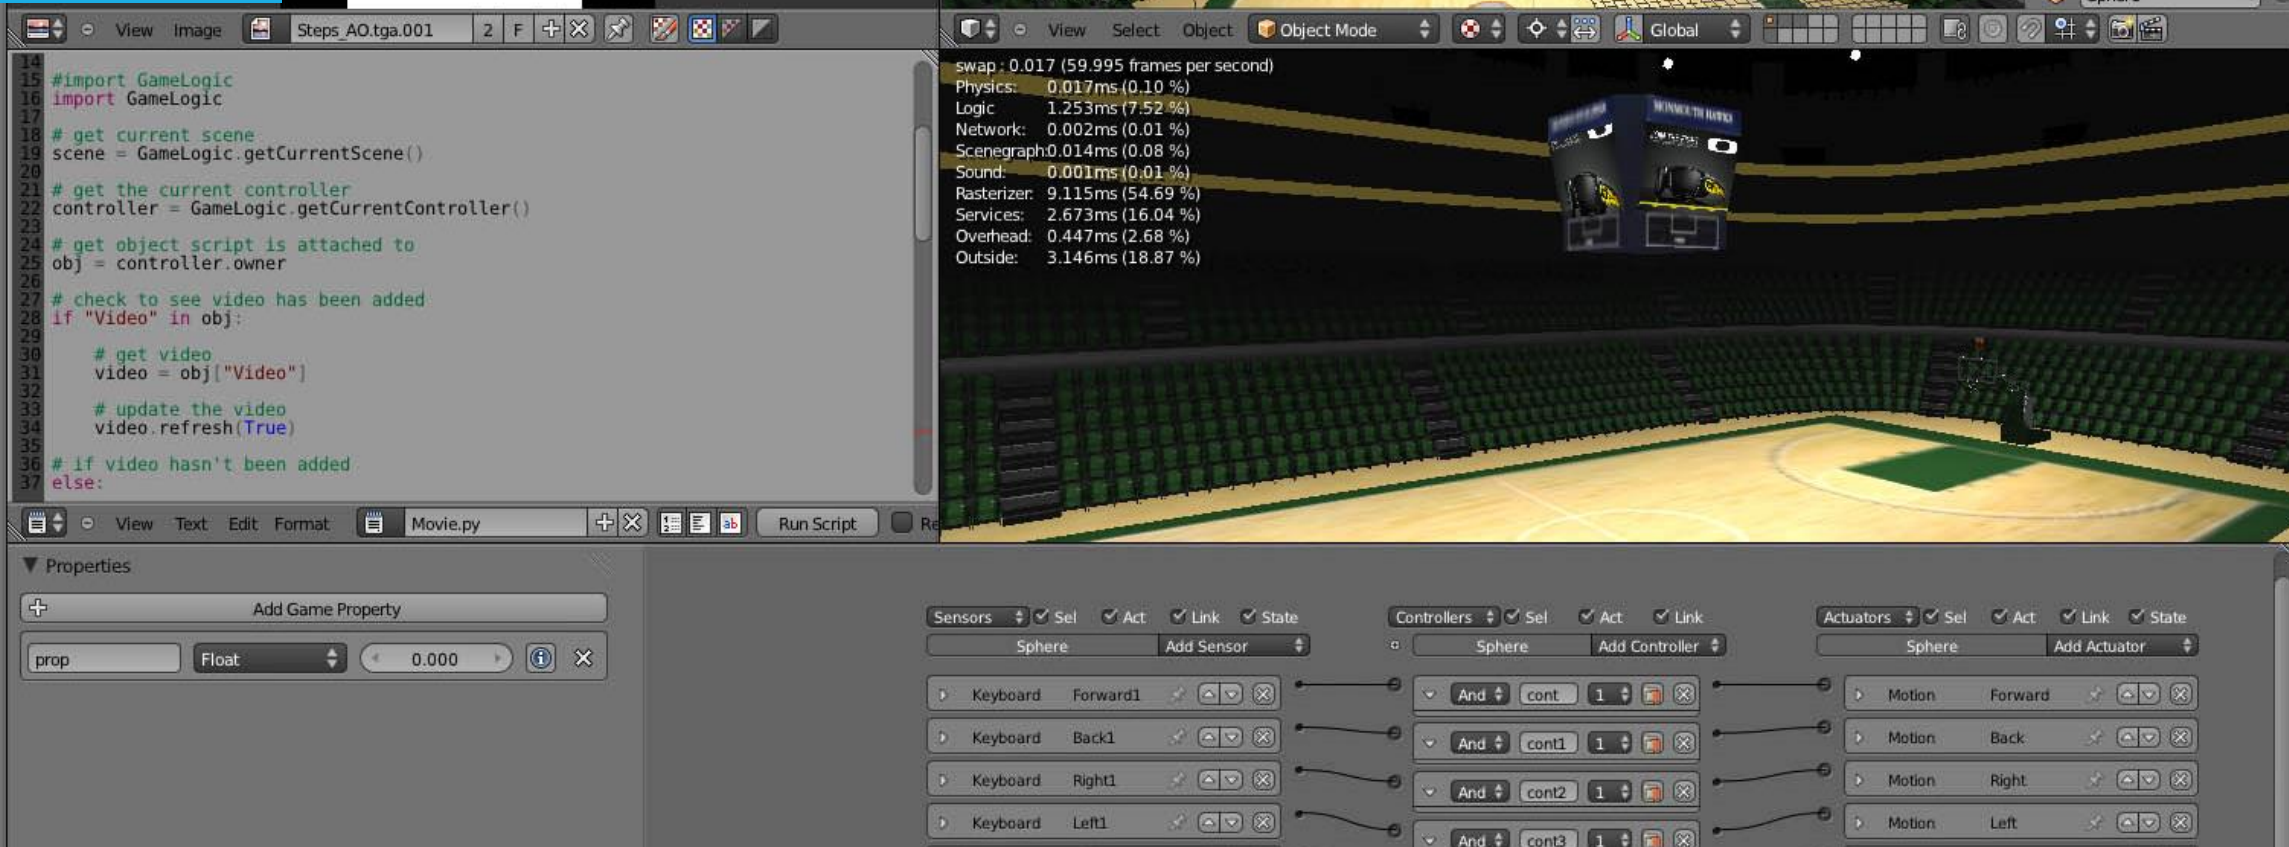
View Image Steps_AO.tga.001 2 F

14
15 #import GameLogic
16 import GameLogic
17
18 # get current scene
19 scene = GameLogic.getCurrentScene()
20
21 # get the current controller
22 controller = GameLogic.getCurrentController()
23
24 # get object script is attached to
25 obj = controller.owner
26
27 # check to see video has been added
28 if "Video" in obj:
29
30 # get video
31 video = obj["Video"]
32
33 # update the video
34 video.refresh(True)
35
36 # if video hasn't been added
37 else:

View Text Edit Format Movie.py Run Script Re

View Select Object Object Mode Global

swap : 0.017 (59.995 frames per second)
Physics: 0.017ms (0.10 %)
Logic 1.253ms (7.52 %)
Network: 0.002ms (0.01 %)
Scenegraph: 0.014ms (0.08 %)
Sound: 0.001ms (0.01 %)
Rasterizer: 9.115ms (54.69 %)
Services: 2.673ms (16.04 %)
Overhead: 0.447ms (2.68 %)
Outside: 3.146ms (18.87 %)

Properties
Add Game Property
prop Float 0.000

Sensors Sel Act Link State
Sphere Add Sensor
Keyboard Forward1
Keyboard Back1
Keyboard Right1
Keyboard Left1

Controllers Sel Act Link
Sphere Add Controller
And cont 1
And cont1 1
And cont2 1
And cont3 1

Actuators Sel Act Link State
Sphere Add Actuator
Motion Forward
Motion Back
Motion Right
Motion Left